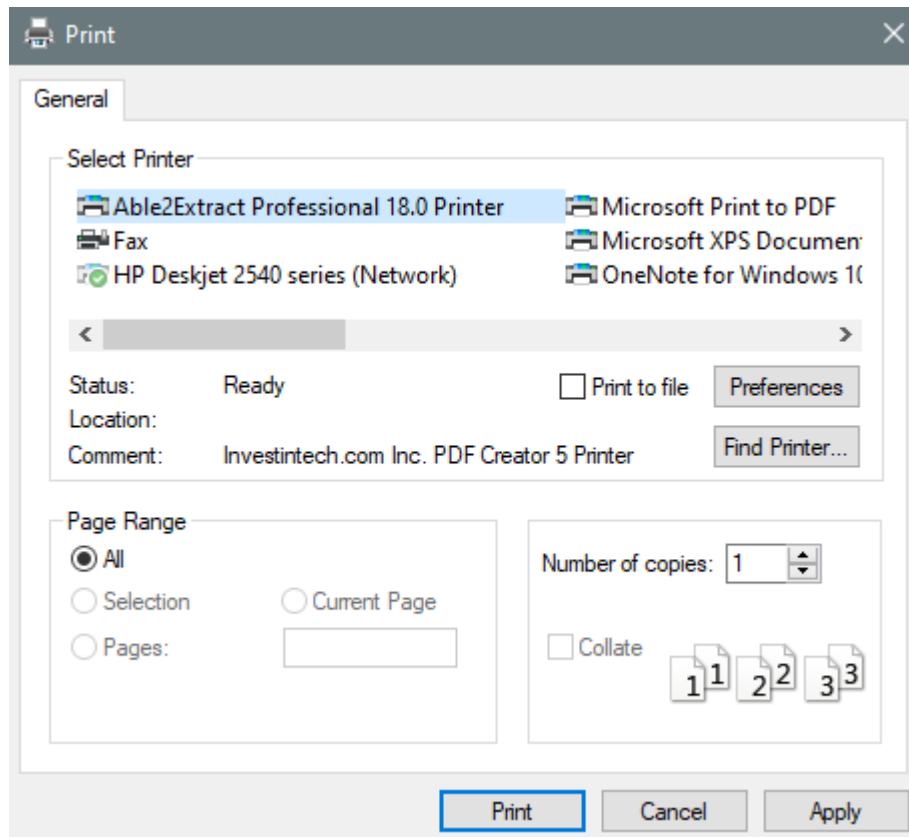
Print

General

Select Printer

Able2Extract Professional 18.0 Printer
Fax
HP Deskjet 2540 series (Network)
Microsoft Print to PDF
Microsoft XPS Documen
OneNote for Windows 1(

Status: Ready
Location:
Comment: Investintech.com Inc. PDF Creator 5 Printer

Print to file
Preferences
Find Printer...

Page Range
All
Selection
Current Page
Pages:

Number of copies: 1

Collate

1 1 2 2 3 3

Print
Cancel
Apply